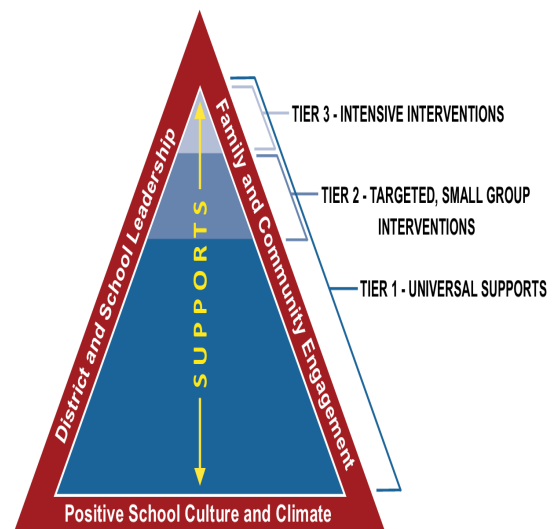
District and School Leadership

Family and Community Engagement

SUPPORTS

Positive School Culture and Climate

TIER 3 - INTENSIVE INTERVENTIONS

TIER 2 - TARGETED, SMALL GROUP INTERVENTIONS

TIER 1 - UNIVERSAL SUPPORTS